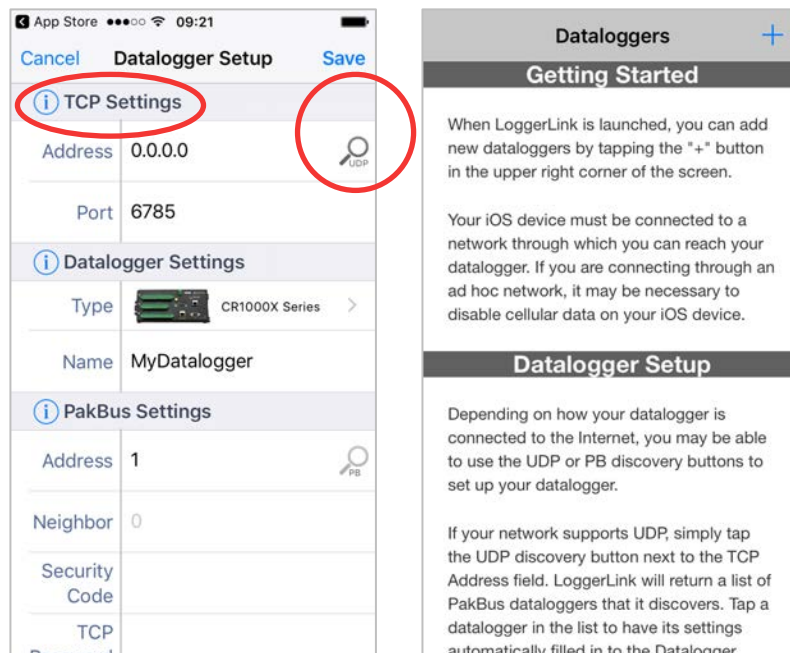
App Store ●●●○○ 09:21

Cancel Datalogger Setup Save

TCP Settings

Address 0.0.0.0 UDP

Port 6785

Datalogger Settings

Type CR1000X Series

Name MyDatalogger

PakBus Settings

Address 1 PB

Neighbor 0

Security Code

TCP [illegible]

Dataloggers +

Getting Started

When LoggerLink is launched, you can add new dataloggers by tapping the "+" button in the upper right corner of the screen.

Your iOS device must be connected to a network through which you can reach your datalogger. If you are connecting through an ad hoc network, it may be necessary to disable cellular data on your iOS device.

Datalogger Setup

Depending on how your datalogger is connected to the Internet, you may be able to use the UDP or PB discovery buttons to set up your datalogger.

If your network supports UDP, simply tap the UDP discovery button next to the TCP Address field. LoggerLink will return a list of PakBus dataloggers that it discovers. Tap a datalogger in the list to have its settings automatically filled in to the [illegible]